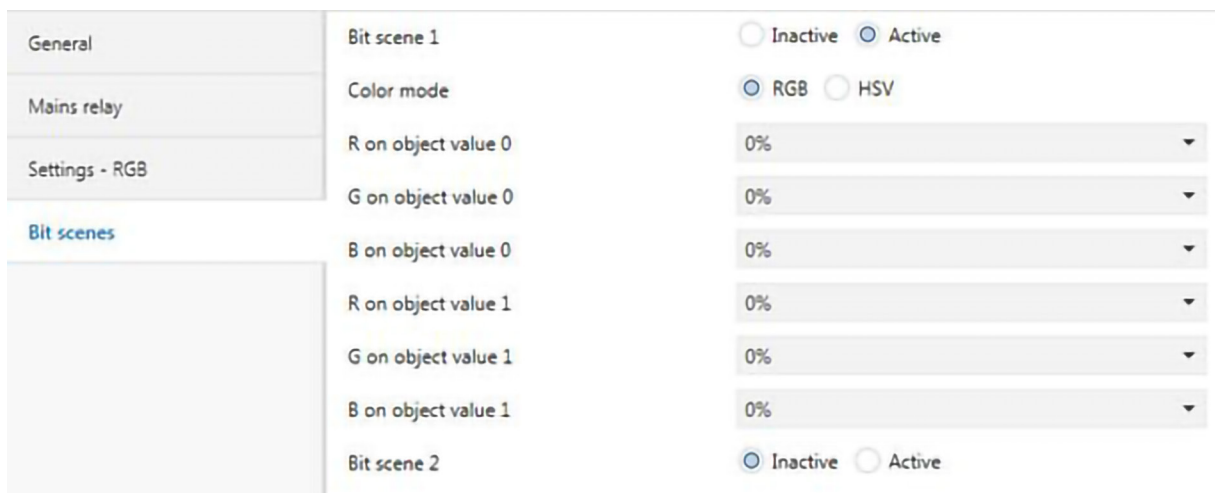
General

Mains relay

Settings - RGB

Bit scenes

Bit scene 1 Inactive Active

Color mode RGB HSV

R on object value 0 0%

G on object value 0 0%

B on object value 0 0%

R on object value 1 0%

G on object value 1 0%

B on object value 1 0%

Bit scene 2 Inactive Active